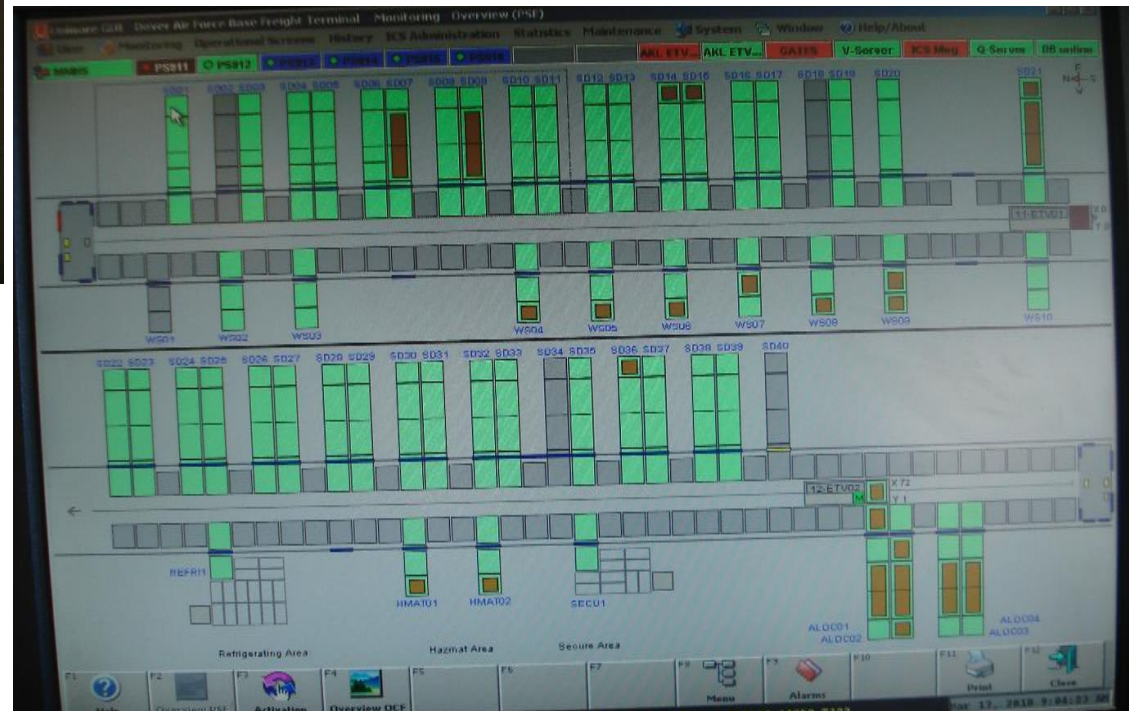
Unicare GUI Dover Air Force Base Freight Terminal Monitoring Overview (PSF)

User Monitoring Operational Screens History ICS Administration Statistics Maintenance System Window Help/About

AKL ETV... AKL ETV... GATES V-Server ICS Msg Q Server DB online

MMRS PS811 PS812 PS813 PS814 PS815 PS816

SD01 SD02 SD03 SD04 SD05 SD06 SD07 SD08 SD09 SD10 SD11 SD12 SD13 SD14 SD15 SD16 SD17 SD18 SD19 SD20 SD21

11-ETV01

WS01 WS02 WS03 WS04 WS05 WS06 WS07 WS08 WS09 WS10

SD22 SD23 SD24 SD25 SD26 SD27 SD28 SD29 SD30 SD31 SD32 SD33 SD34 SD35 SD36 SD37 SD38 SD39 SD40

12-ETV02

X 72

Y 1

REFR01

HMAT01 HMAT02 SECU1

ALOC01 ALOC02 ALOC04 ALOC03

Refrigerating Area Hazmat Area Secure Area

F1 Help F2 Overview PSF F3 Activation F4 Overview DCF F5 F6 F7 F8 Menu F9 Alarms F10 F11 Print F12 Close

Sat 17. 2018 9:04:23 AM